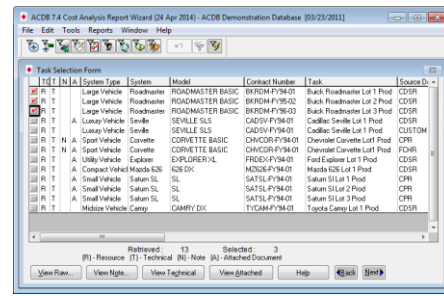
ACDB 7.4 Cost Analysis Report Wizard (24 Apr 2014) - ACDB Demonstration Database [03/23/2011]

File Edit Tools Reports Window Help

Task Selection Form

| | T | C | T | N | A | System Type | System | Model | Contract Number | Task | Source D |
|---|---|---|---|---|---|---|---|---|---|---|---|
| | | R | T | | | Large Vehicle | Roadmaster | ROADMASTER BASIC | BKRDM-FY94-01 | Buick Roadmaster Lot 1 Prod | CDSR |
| | | R | T | | | Large Vehicle | Roadmaster | ROADMASTER BASIC | BKRDM-FY95-02 | Buick Roadmaster Lot 2 Prod | CDSR |
| | | R | T | | | Large Vehicle | Roadmaster | ROADMASTER BASIC | BKRDM-FY96-03 | Buick Roadmaster Lot 3 Prod | CDSR |
| | | R | T | | A | Luxury Vehicle | Seville | SEVILLE SLS | CADSV-FY94-01 | Cadillac Seville Lot 1 Prod | CDSR |
| | | R | T | | | Luxury Vehicle | Seville | SEVILLE SLS | CADSV-FY94-01 | Cadillac Seville Lot 1 Prod | CUSTOM |
| | | R | T | N | A | Sport Vehicle | Corvette | CORVETTE BASIC | CHVCOR-FY94-01 | Chevrolet Corvette Lot1 Prod | CPR |
| | | R | T | N | A | Sport Vehicle | Corvette | CORVETTE BASIC | CHVCOR-FY94-01 | Chevrolet Corvette Lot1 Prod | FCHR |
| | | R | T | | A | Utility Vehicle | Explorer | EXPLORER XL | FRDEX-FY94-01 | Ford Explorer Lot 1 Prod | CDSR |
| | | R | T | | A | Compact Vehicl | Mazda 626 | 626 DX | MZ626-FY94-01 | Mazda 626 Lot 1 Prod | CDSR |
| | | R | T | | A | Small Vehicle | Saturn SL | SL | SATSL-FY94-01 | Saturn SI Lot 1 Prod | CPR |
| | | R | T | | A | Small Vehicle | Saturn SL | SL | SATSL-FY94-01 | Saturn SI Lot 2 Prod | CPR |
| | | R | T | | A | Small Vehicle | Saturn SL | SL | SATSL-FY94-01 | Saturn SI Lot 3 Prod | CPR |
| | | R | T | | | Midsize Vehicle | Camry | CAMRY DX | TYCAM-FY94-01 | Toyota Camy Lot 1 Prod | CDSR |

Retrieved: 13 Selected: 3
(R) - Resource (T) - Technical (N) - Note (A) - Attached Document

View Raw... View Note... View Technical View Attached Help Back Next